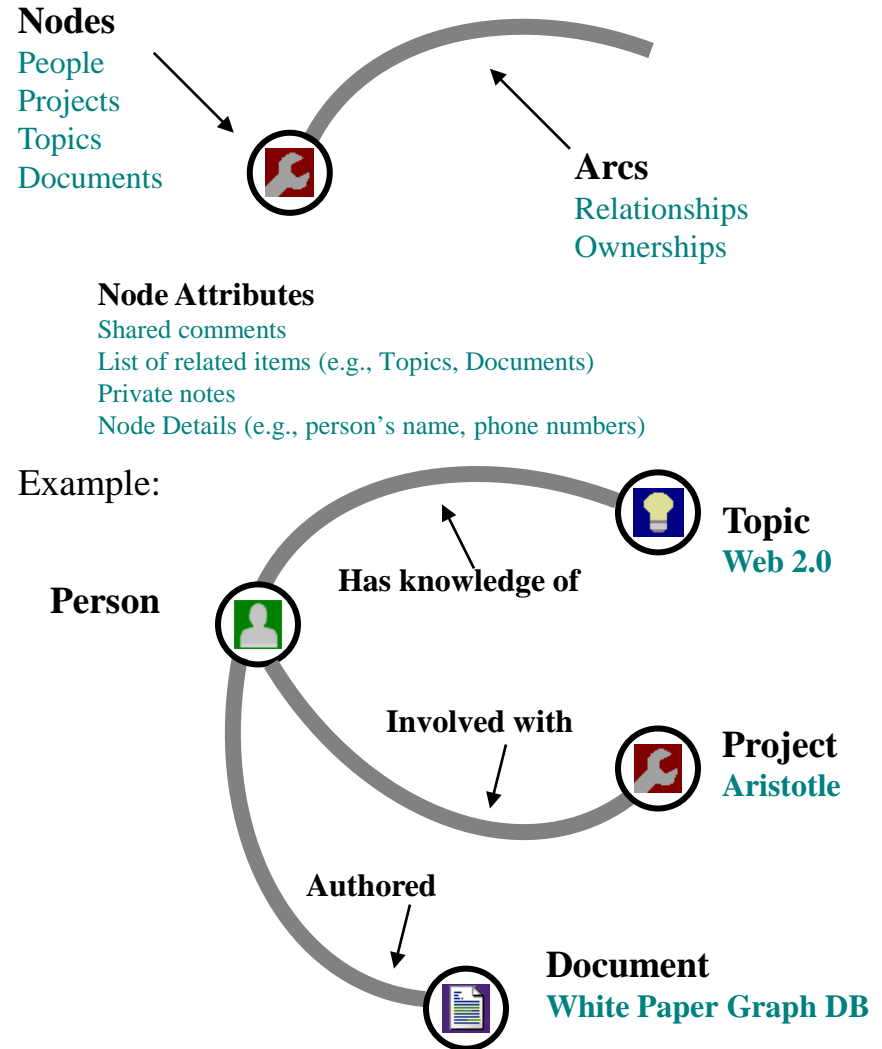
Nodes
People
Projects
Topics
Documents

Arcs
Relationships
Ownerships

Node Attributes
Shared comments
List of related items (e.g., Topics, Documents)
Private notes
Node Details (e.g., person’s name, phone numbers)

Example:

Topic
Web 2.0

Has knowledge of

Person

Involved with

Project
Aristotle

Authored

Document
White Paper Graph DB